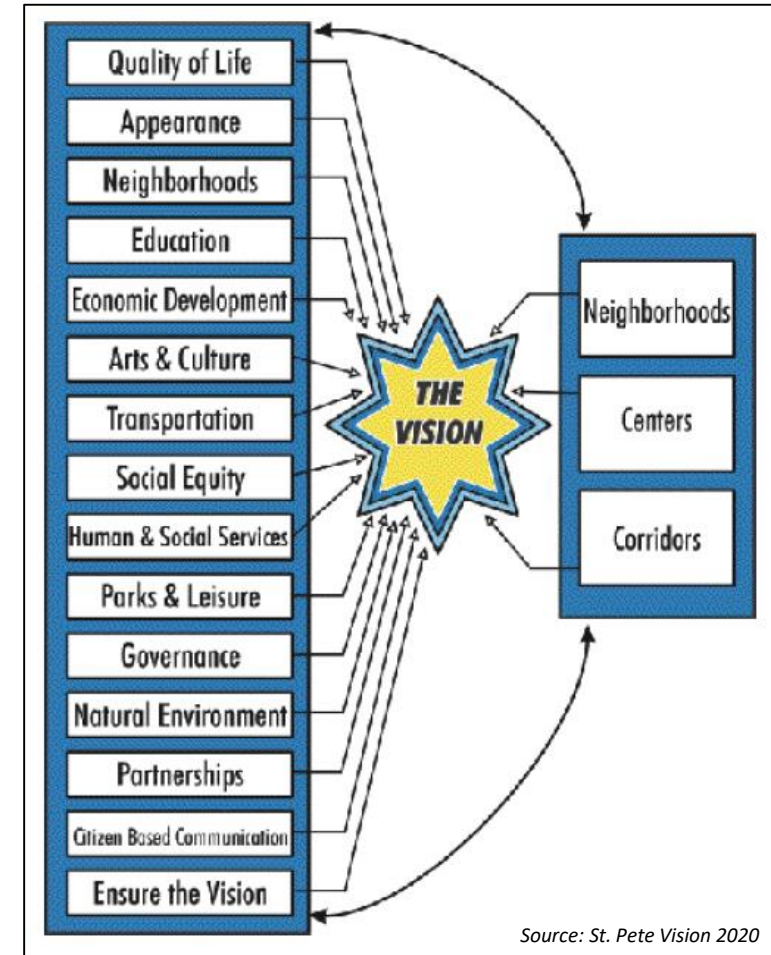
Quality of Life
Appearance
Neighborhoods
Education
Economic Development
Arts & Culture
Transportation
Social Equity
Human & Social Services
Parks & Leisure
Governance
Natural Environment
Partnerships
Citizen Based Communication
Ensure the Vision

THE VISION

Neighborhoods
Centers
Corridors

Source: St. Pete Vision 2020